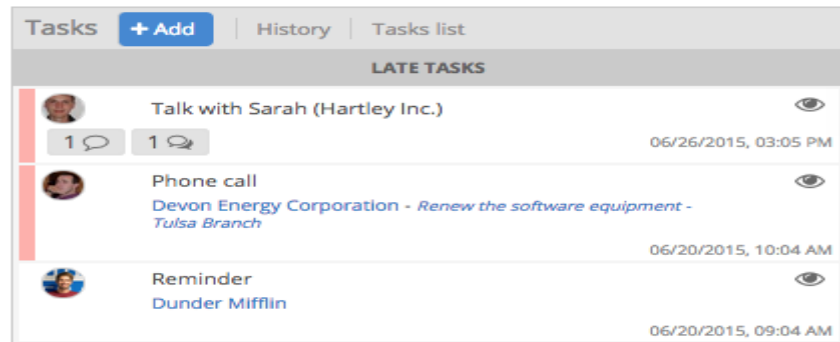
Tasks + Add | History | Tasks list

LATE TASKS

Talk with Sarah (Hartley Inc.)

1 1

06/26/2015, 03:05 PM

Phone call

Devon Energy Corporation - *Renew the software equipment - Tulsa Branch*

06/20/2015, 10:04 AM

Reminder

Dunder Mifflin

06/20/2015, 09:04 AM